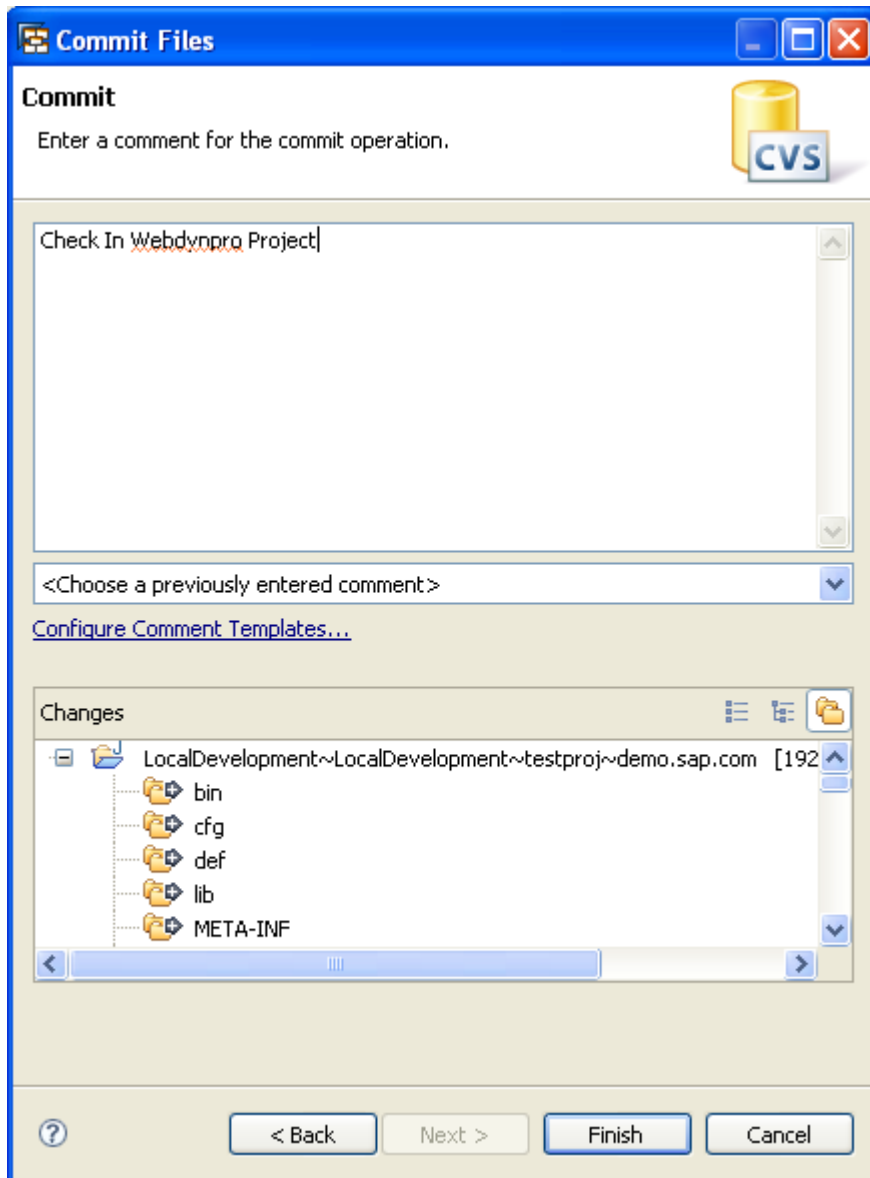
Commit Files

Commit

Enter a comment for the commit operation.

CVS

Check In Webdynpro Project

<Choose a previously entered comment>

Configure Comment Templates...

Changes

LocalDevelopment~LocalDevelopment~testproj~demo.sap.com [192

bin

cfg

def

lib

META-INF

< Back

Next >

Finish

Cancel